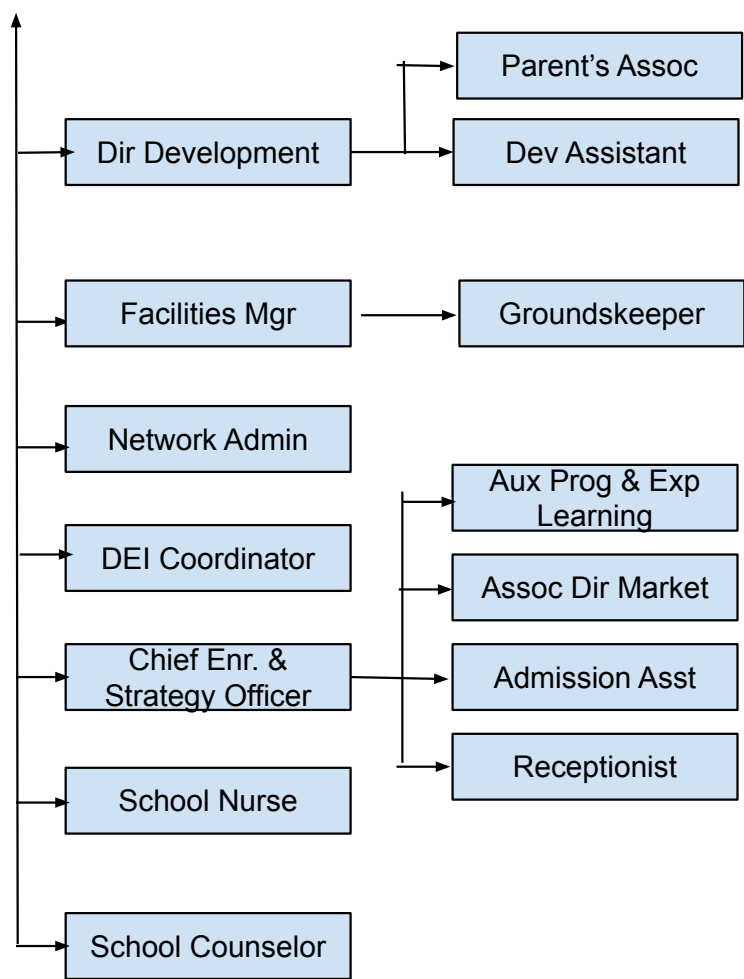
Dir Development

Parent's Assoc

Dev Assistant

Facilities Mgr

Groundskeeper

Network Admin

DEI Coordinator

Chief Enr. & Strategy Officer

Aux Prog & Exp Learning

Assoc Dir Market

Admission Asst

Receptionist

School Nurse

School Counselor